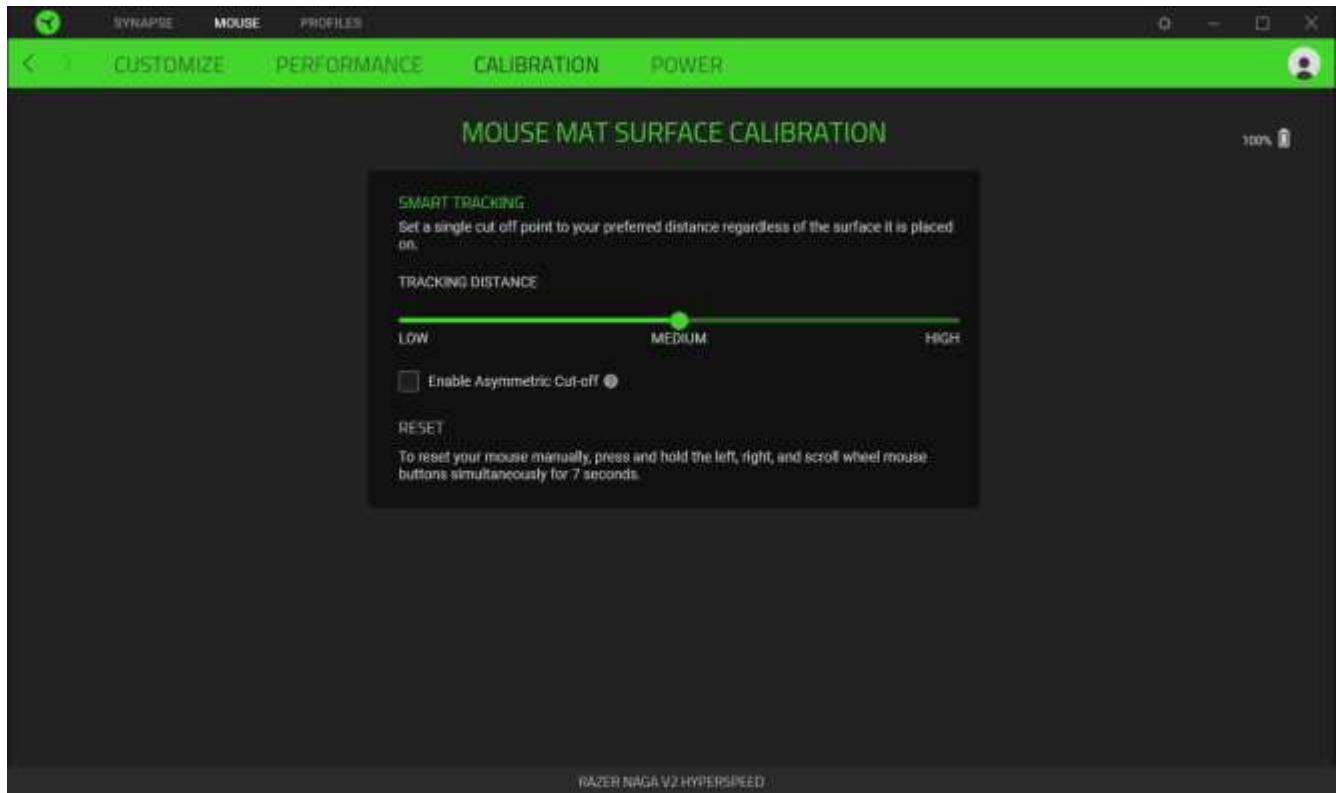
SYNAPSE MOUSE PROFILES

CUSTOMIZE PERFORMANCE CALIBRATION POWER

MOUSE MAT SURFACE CALIBRATION

100%

SMART TRACKING

Set a single cut off point to your preferred distance regardless of the surface it is placed on.

TRACKING DISTANCE

LOW MEDIUM HIGH

Enable Asymmetric Cut-off

RESET

To reset your mouse manually, press and hold the left, right, and scroll wheel mouse buttons simultaneously for 7 seconds.

RAZER NAGA V2 HYPERSPEED